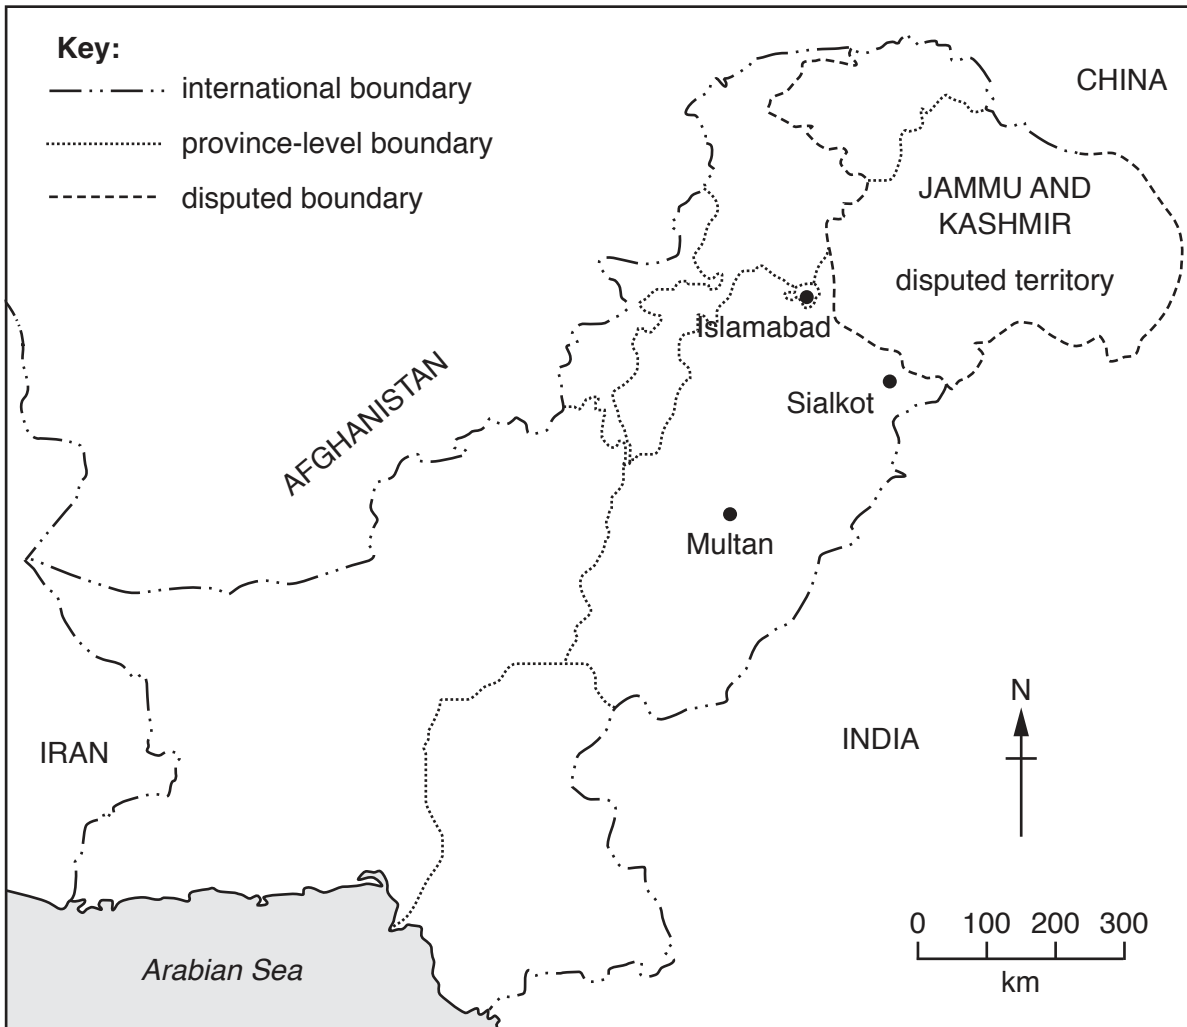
Key:
international boundary
province-level boundary
disputed boundary

CHINA

JAMMU AND KASHMIR
disputed territory

Islamabad

AFGHANISTAN

Sialkot

Multan

N

IRAN

INDIA

0 100 200 300
km

Arabian Sea